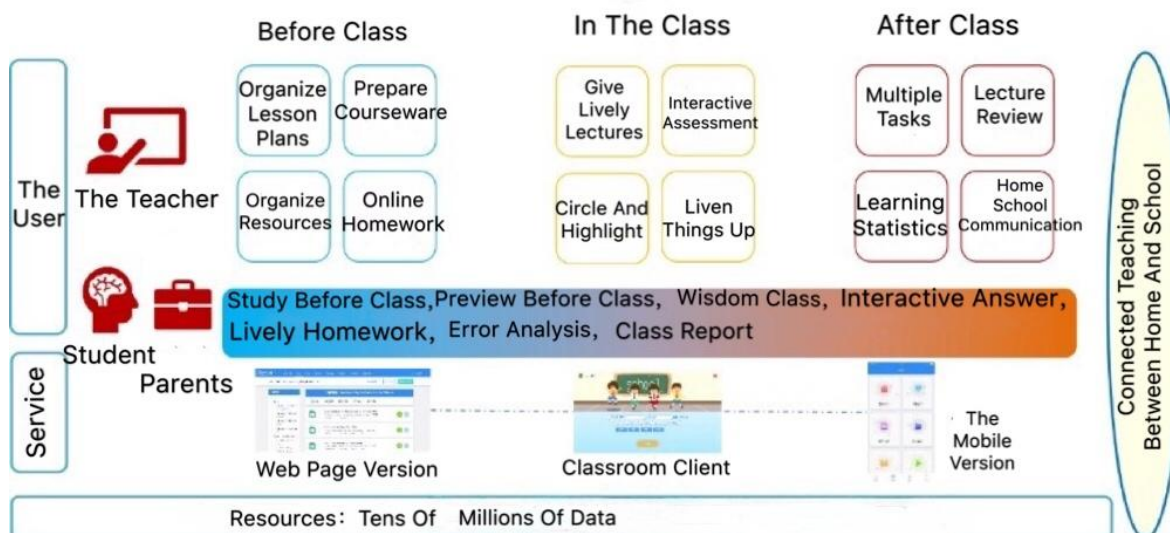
Before Class

In The Class

After Class

Organize Lesson Plans

Prepare Courseware

Organize Resources

Online Homework

Give Lively Lectures

Interactive Assessment

Circle And Highlight

Liven Things Up

Multiple Tasks

Lecture Review

Learning Statistics

Home School Communication

The User

The Teacher

Student

Parents

Study Before Class, Preview Before Class, Wisdom Class, Interactive Answer, Lively Homework, Error Analysis, Class Report

Service

school

Web Page Version

Classroom Client

The Mobile Version

Connected Teaching Between Home And School

Resources: Tens Of Millions Of Data